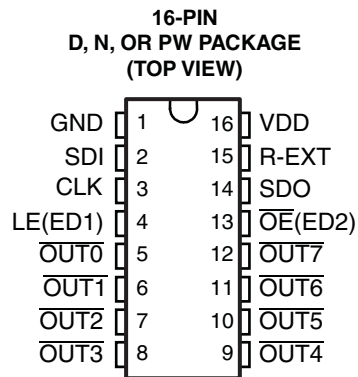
16-PIN
D, N, OR PW PACKAGE
(TOP VIEW)

GND 1 16 VDD
SDI 2 15 R-EXT
CLK 3 14 SDO
LE(ED1) 4 13 $\overline{\text{OE}}$(ED2)
$\overline{\text{OUT0}}$ 5 12 $\overline{\text{OUT7}}$
$\overline{\text{OUT1}}$ 6 11 $\overline{\text{OUT6}}$
$\overline{\text{OUT2}}$ 7 10 $\overline{\text{OUT5}}$
$\overline{\text{OUT3}}$ 8 9 $\overline{\text{OUT4}}$